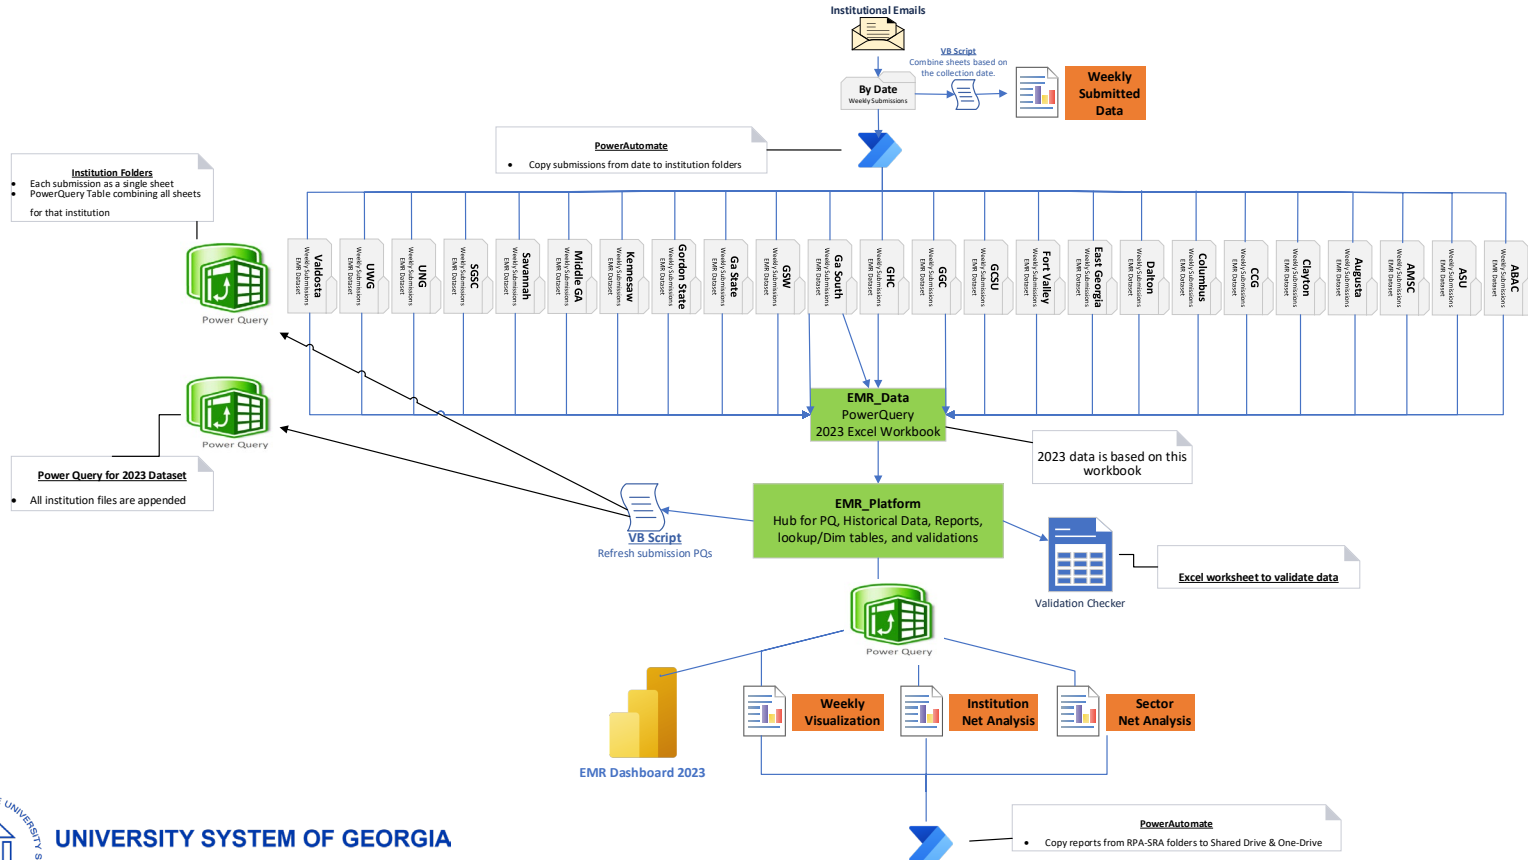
Institutional Emails

VB Script
Combine sheets based on the collection date.

By Date
Weekly Submissions

Weekly Submitted Data

PowerAutomate
• Copy submissions from date to institution folders

Institution Folders
• Each submission as a single sheet
• PowerQuery Table combining all sheets for that institution

Power Query

Valdosta Weekly Submissions EMR Dataset
UWG Weekly Submissions EMR Dataset
UNG Weekly Submissions EMR Dataset
SGSC Weekly Submissions EMR Dataset
Savannah Weekly Submissions EMR Dataset
Middle GA Weekly Submissions EMR Dataset
Kennesaw Weekly Submissions EMR Dataset
Gordon State Weekly Submissions EMR Dataset
Ga State Weekly Submissions EMR Dataset
GSW Weekly Submissions EMR Dataset
Ga South Weekly Submissions EMR Dataset
GHC Weekly Submissions EMR Dataset
GGC Weekly Submissions EMR Dataset
GCSU Weekly Submissions EMR Dataset
Fort Valley Weekly Submissions EMR Dataset
East Georgia Weekly Submissions EMR Dataset
Dalton Weekly Submissions EMR Dataset
Columbus Weekly Submissions EMR Dataset
CCG Weekly Submissions EMR Dataset
Clayton Weekly Submissions EMR Dataset
Augusta Weekly Submissions EMR Dataset
AMSC Weekly Submissions EMR Dataset
ASU Weekly Submissions EMR Dataset
ABAC Weekly Submissions EMR Dataset

Power Query

Power Query for 2023 Dataset
• All institution files are appended

EMR_Data
PowerQuery
2023 Excel Workbook

2023 data is based on this workbook

EMR_Platform
Hub for PQ, Historical Data, Reports, lookup/Dim tables, and validations

VB Script
Refresh submission PQs

Validation Checker

Excel worksheet to validate data

Power Query

EMR Dashboard 2023

Weekly Visualization

Institution Net Analysis

Sector Net Analysis

PowerAutomate
• Copy reports from RPA-SRA folders to Shared Drive & One-Drive

UNIVERSITY SYSTEM OF GEORGIA